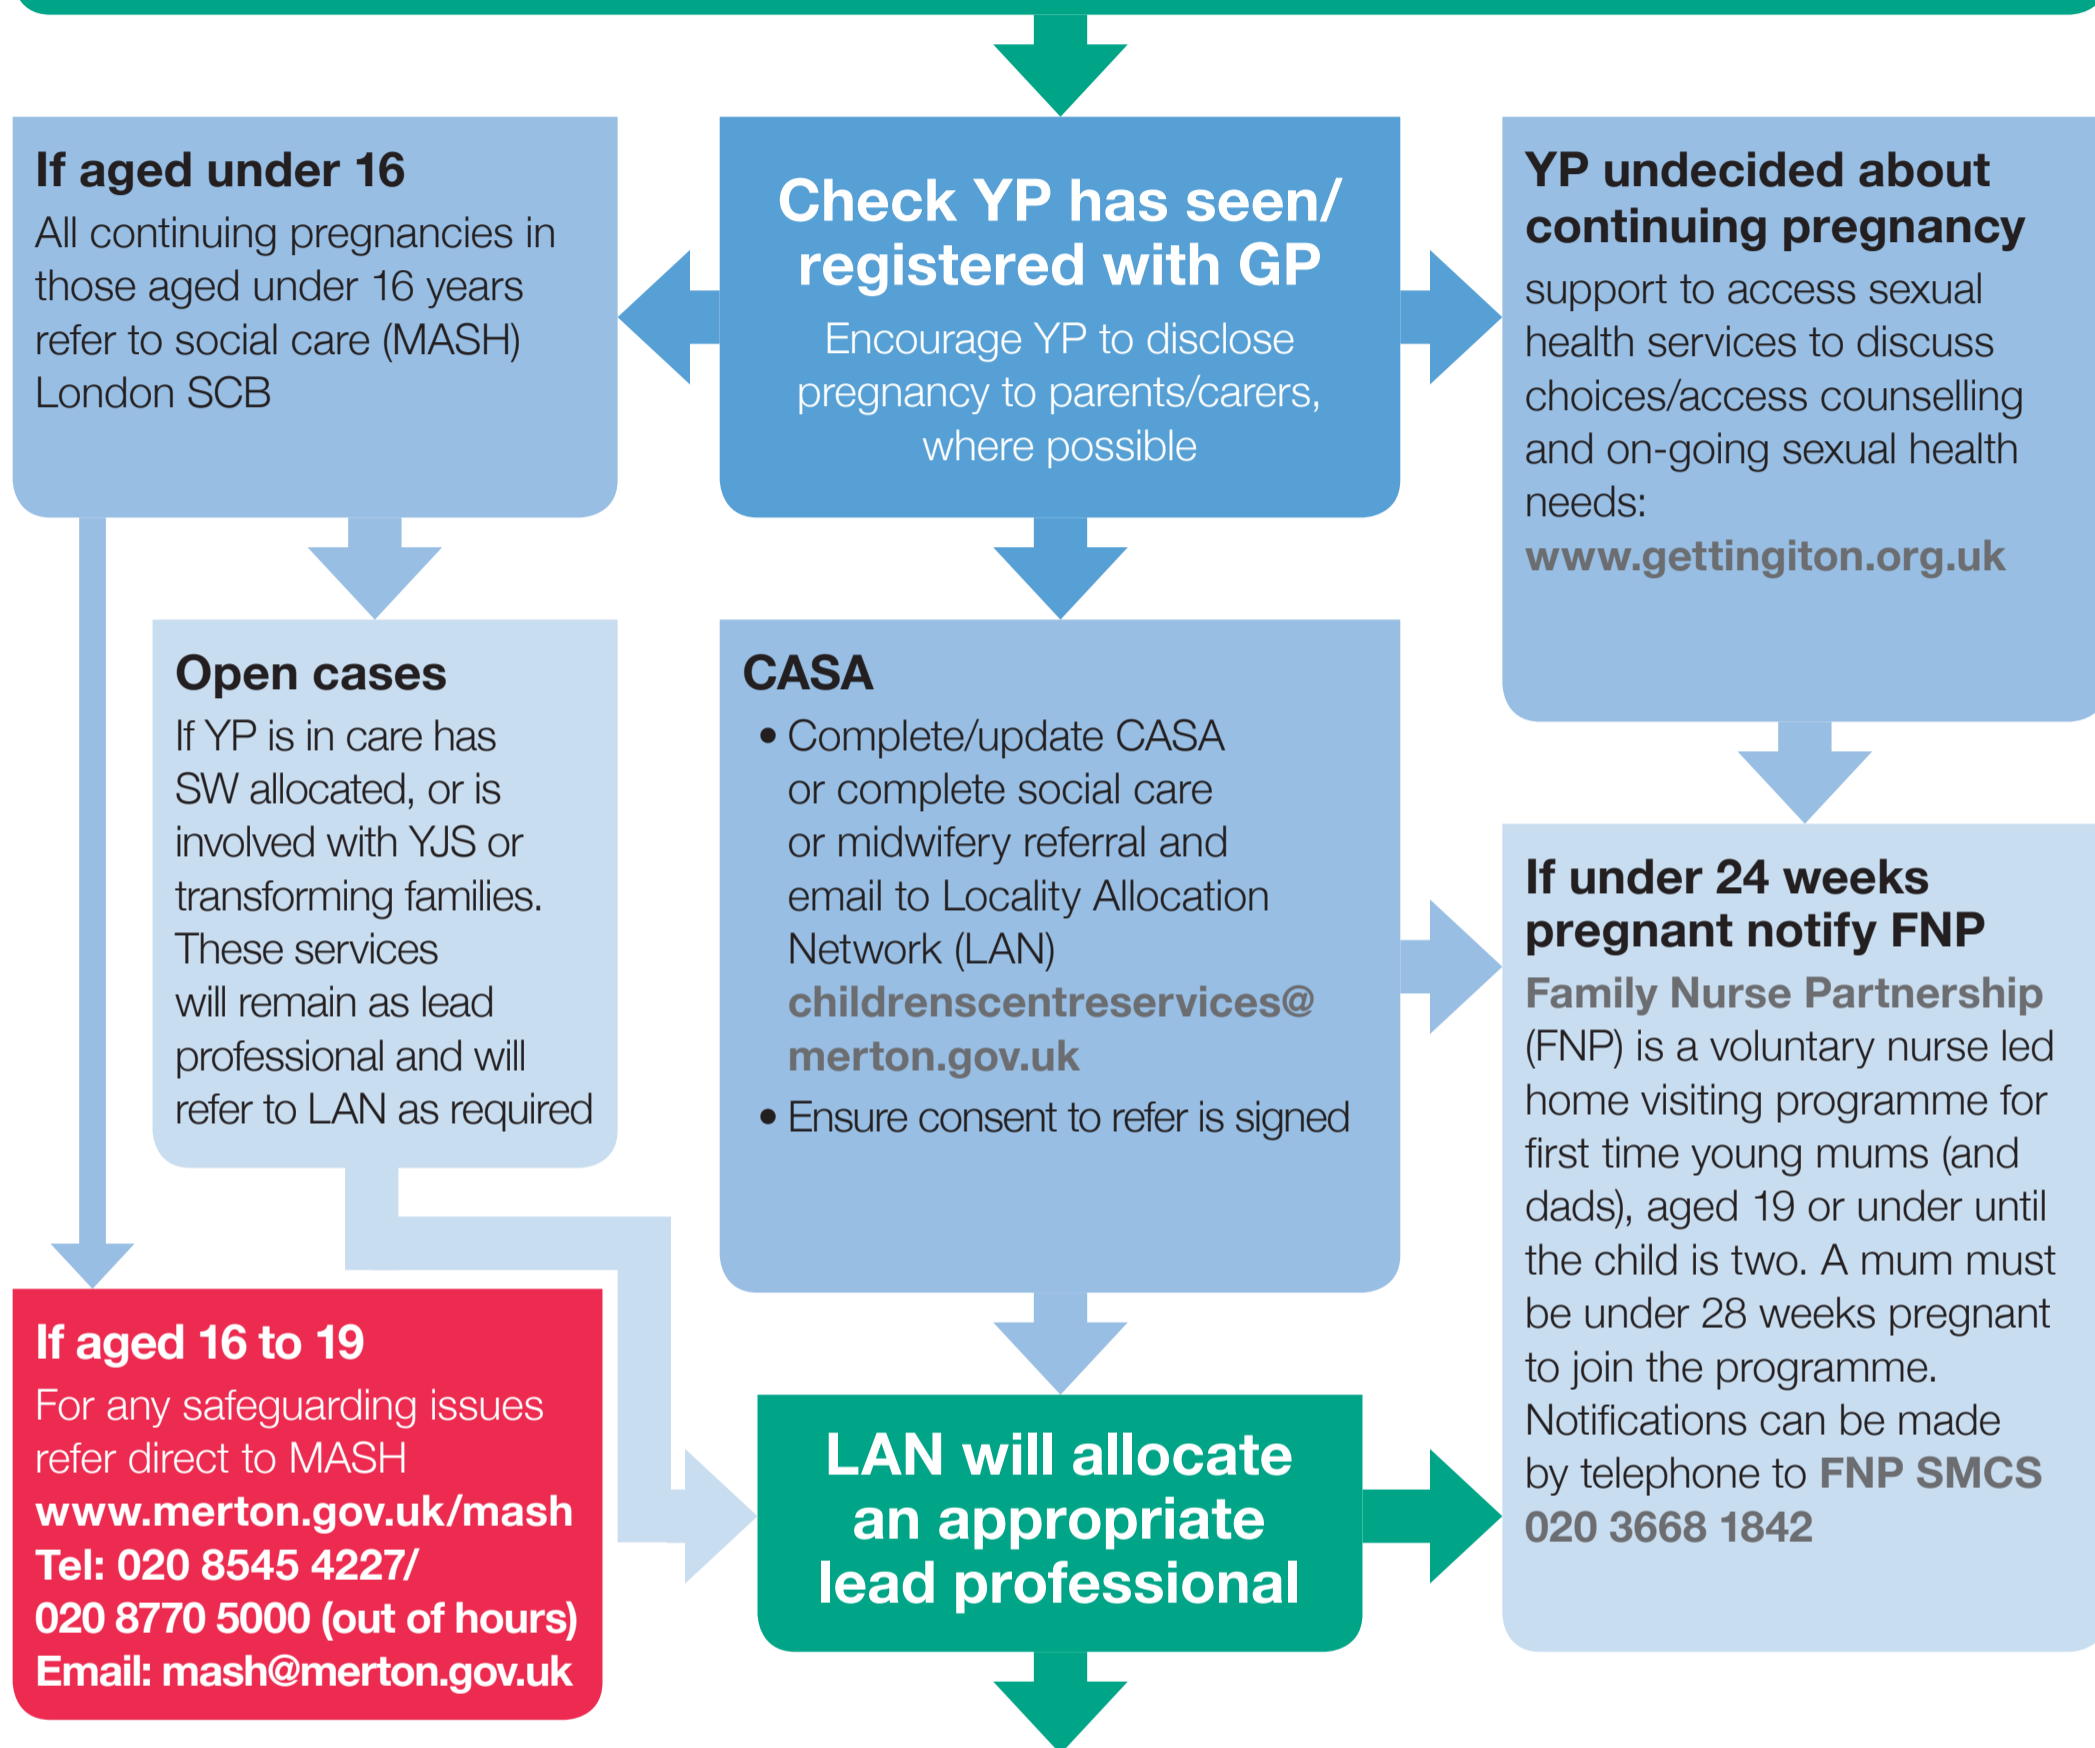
Check YP has seen/ registered with GP

Encourage YP to disclose pregnancy to parents/carers, where possible

If aged under 16

All continuing pregnancies in those aged under 16 years refer to social care (MASH) London SCB

YP undecided about continuing pregnancy

support to access sexual health services to discuss choices/access counselling and on-going sexual health needs: www.gettingiton.org.uk

Open cases

If YP is in care has SW allocated, or is involved with YJS or transforming families. These services will remain as lead professional and will refer to LAN as required

CASA

• Complete/update CASA or complete social care or midwifery referral and email to Locality Allocation Network (LAN) childrenscentreservices@merton.gov.uk

• Ensure consent to refer is signed

If under 24 weeks pregnant notify FNP

Family Nurse Partnership (FNP) is a voluntary nurse led home visiting programme for first time young mums (and dads), aged 19 or under until the child is two. A mum must be under 28 weeks pregnant to join the programme. Notifications can be made by telephone to FNP SMCS 020 3668 1842

If aged 16 to 19

For any safeguarding issues refer direct to MASH www.merton.gov.uk/mash Tel: 020 8545 4227/ 020 8770 5000 (out of hours) Email: mash@merton.gov.uk

LAN will allocate an appropriate lead professional